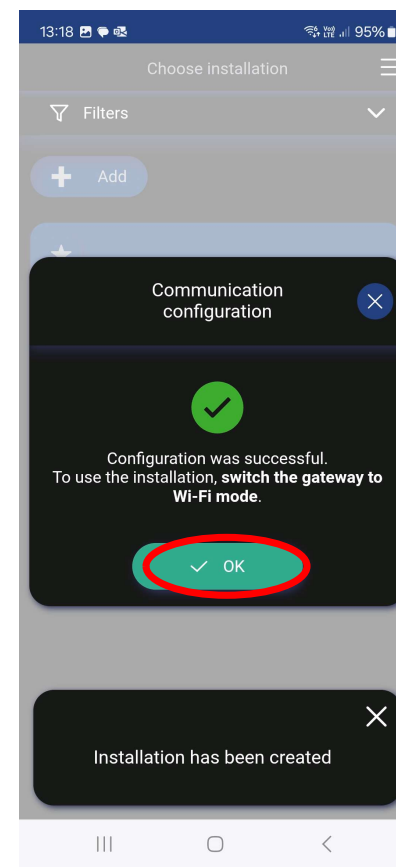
13:18 95%

Choose installation

Filters

Add

Communication configuration

Configuration was successful.
To use the installation, **switch the gateway to Wi-Fi mode**.

OK

Installation has been created